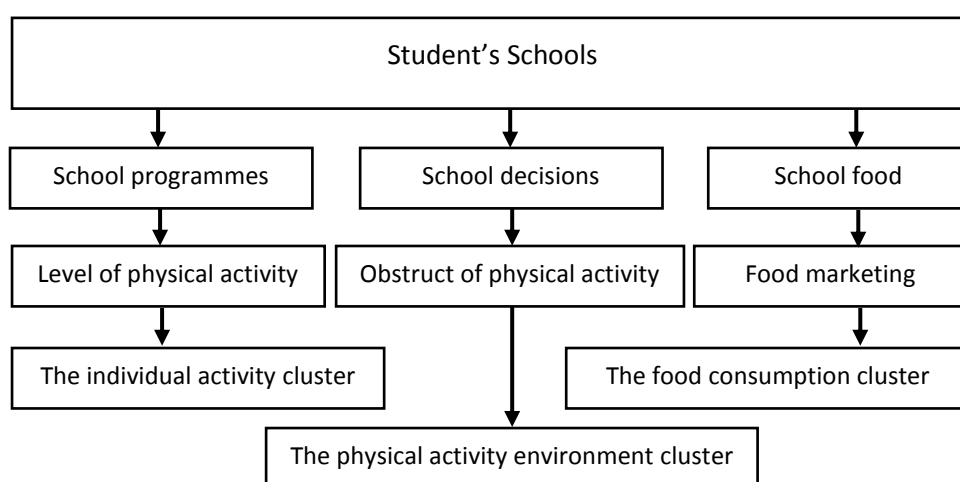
Student’s Schools

School programmes

School decisions

School food

Level of physical activity

Obstruct of physical activity

Food marketing

The individual activity cluster

The food consumption cluster

The physical activity environment cluster